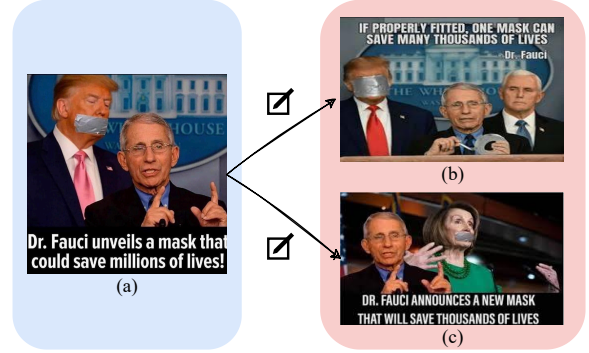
Dr. Fauci unveils a mask that could save millions of lives!

(a)

IF PROPERLY FITTED, ONE MASK CAN SAVE MANY THOUSANDS OF LIVES

- Dr. Fauci

(b)

DR. FAUCI ANNOUNCES A NEW MASK THAT WILL SAVE THOUSANDS OF LIVES

(c)